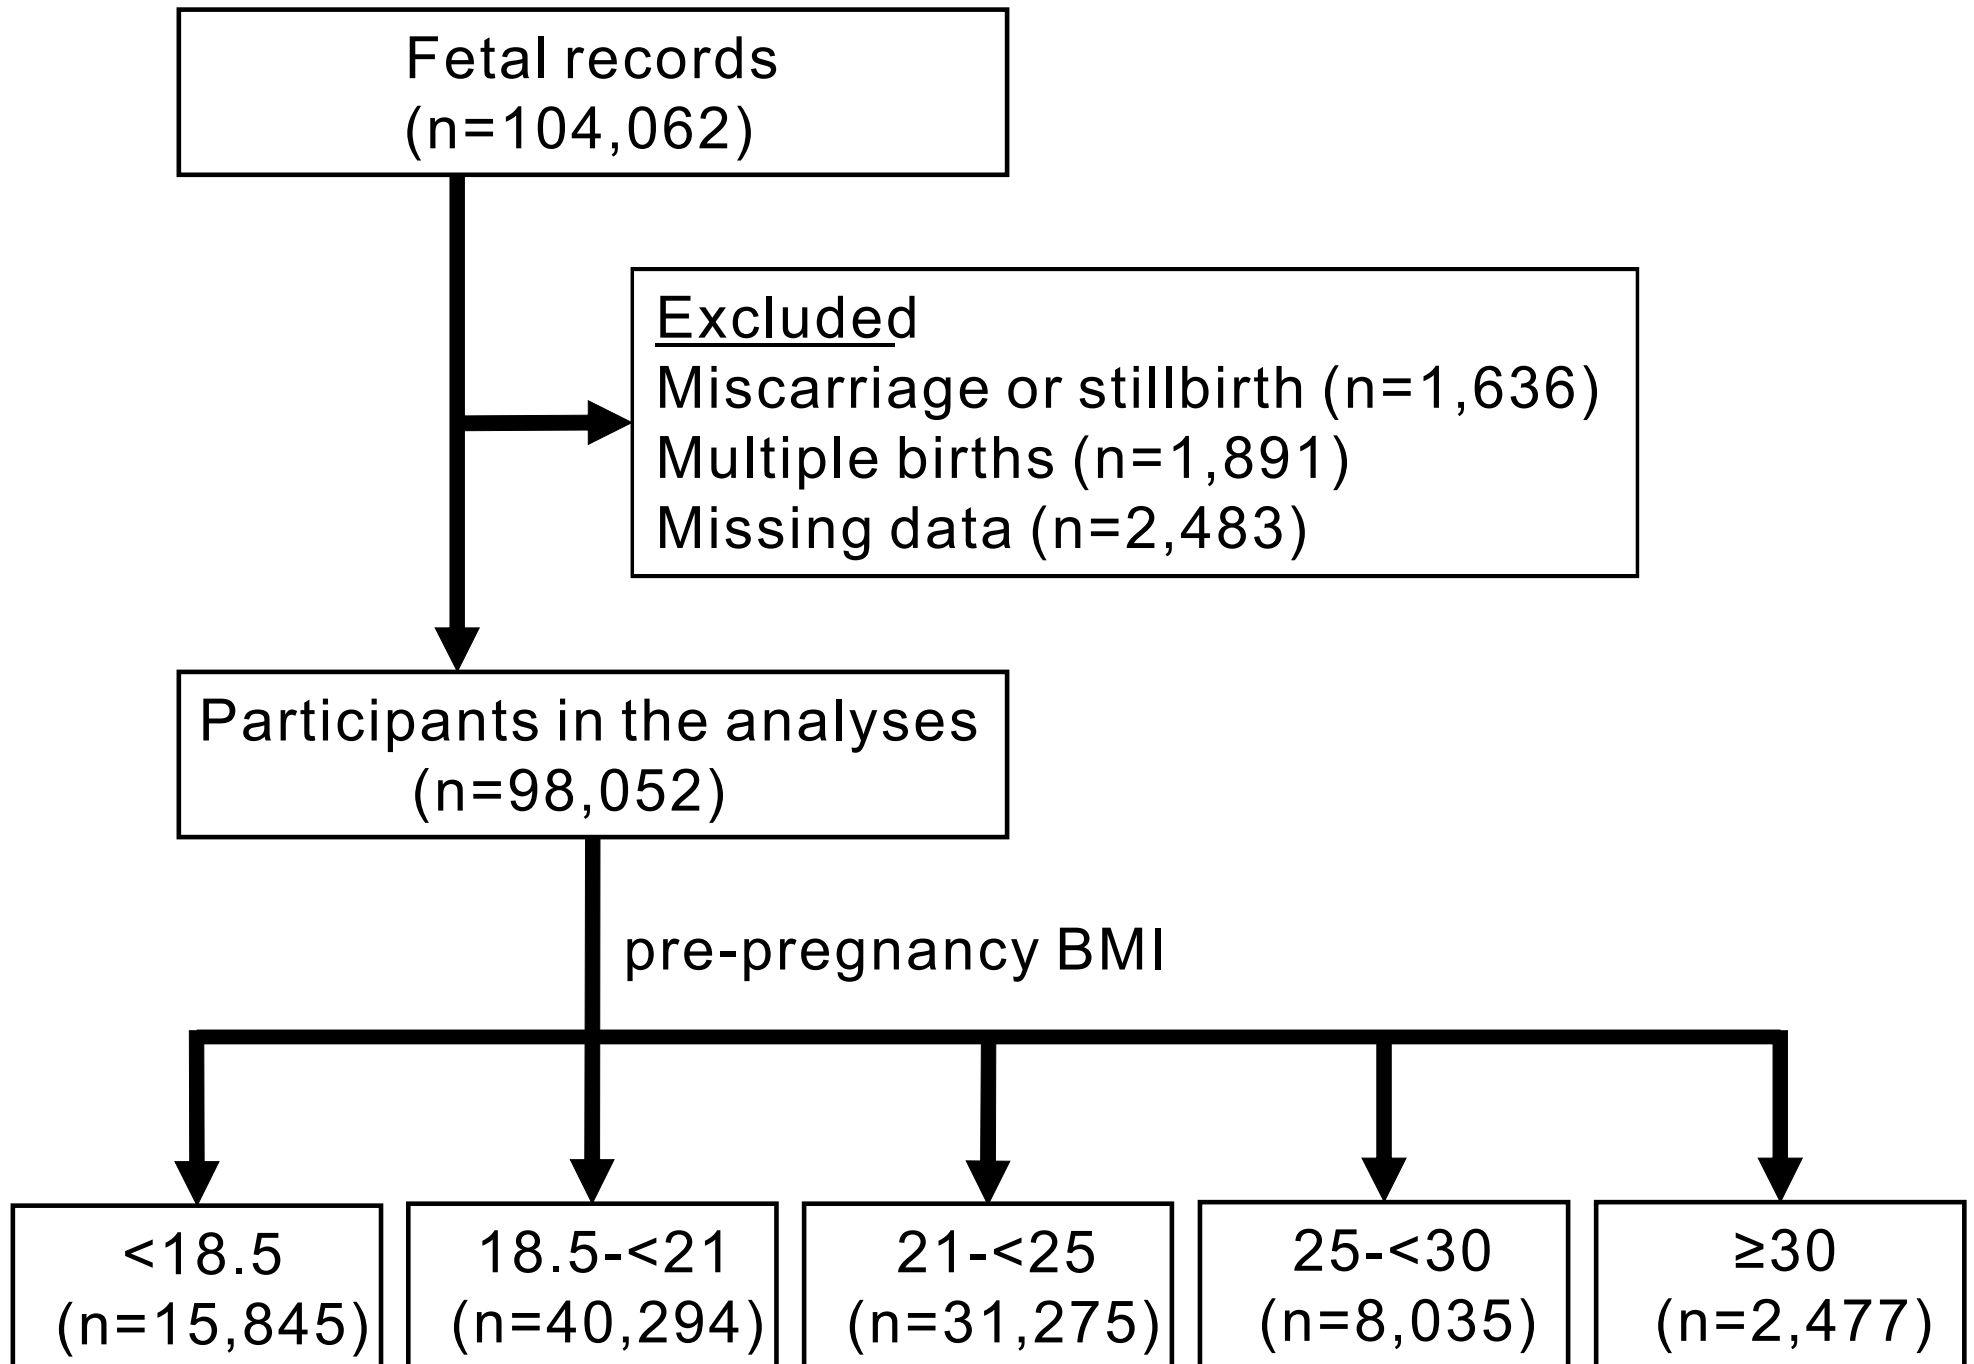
Fetal records
(n=104,062)

Excluded
Miscarriage or stillbirth (n=1,636)
Multiple births (n=1,891)
Missing data (n=2,483)

Participants in the analyses
(n=98,052)

pre-pregnancy BMI

<18.5
(n=15,845)

18.5-<21
(n=40,294)

21-<25
(n=31,275)

25-<30
(n=8,035)

≥30
(n=2,477)